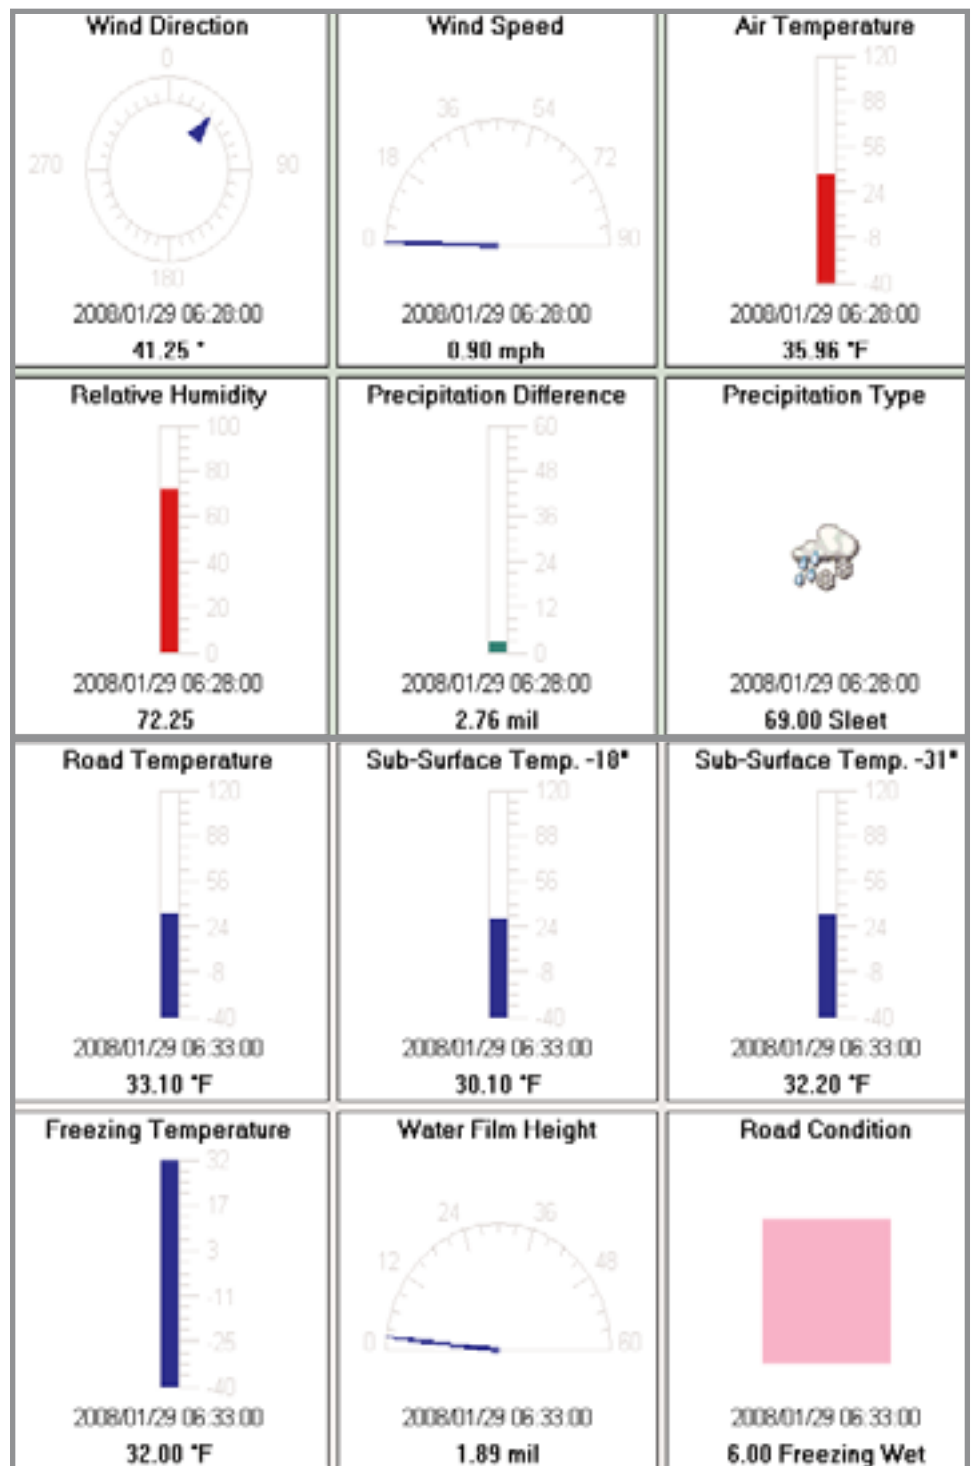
| Wind Direction | Wind Speed | Air Temperature |
|---|---|---|
| 0 270 90 180 | 36 54 18 72 0 90 | 120 88 56 24 -8 -40 |
| 2008/01/29 06:28:00 | 2008/01/29 06:28:00 | 2008/01/29 06:28:00 |
| 41.25 ° | 0.90 mph | 35.96 °F |

| Relative Humidity | Precipitation Difference | Precipitation Type |
|---|---|---|
| 100 80 60 40 20 0 | 60 48 36 24 12 0 | |
| 2008/01/29 06:28:00 | 2008/01/29 06:28:00 | 2008/01/29 06:28:00 |
| 72.25 | 2.76 mil | 69.00 Sleet |

| Road Temperature | Sub-Surface Temp. -18" | Sub-Surface Temp. -31" |
|---|---|---|
| 120 88 56 24 -8 -40 | 120 88 56 24 -8 -40 | 120 88 56 24 -8 -40 |
| 2008/01/29 06:33:00 | 2008/01/29 06:33:00 | 2008/01/29 06:33:00 |
| 33.10 °F | 30.10 °F | 32.20 °F |

| Freezing Temperature | Water Film Height | Road Condition |
|---|---|---|
| 32 17 3 -11 -25 -40 | 24 36 12 48 0 60 | |
| 2008/01/29 06:33:00 | 2008/01/29 06:33:00 | 2008/01/29 06:33:00 |
| 32.00 °F | 1.89 mil | 6.00 Freezing Wet |